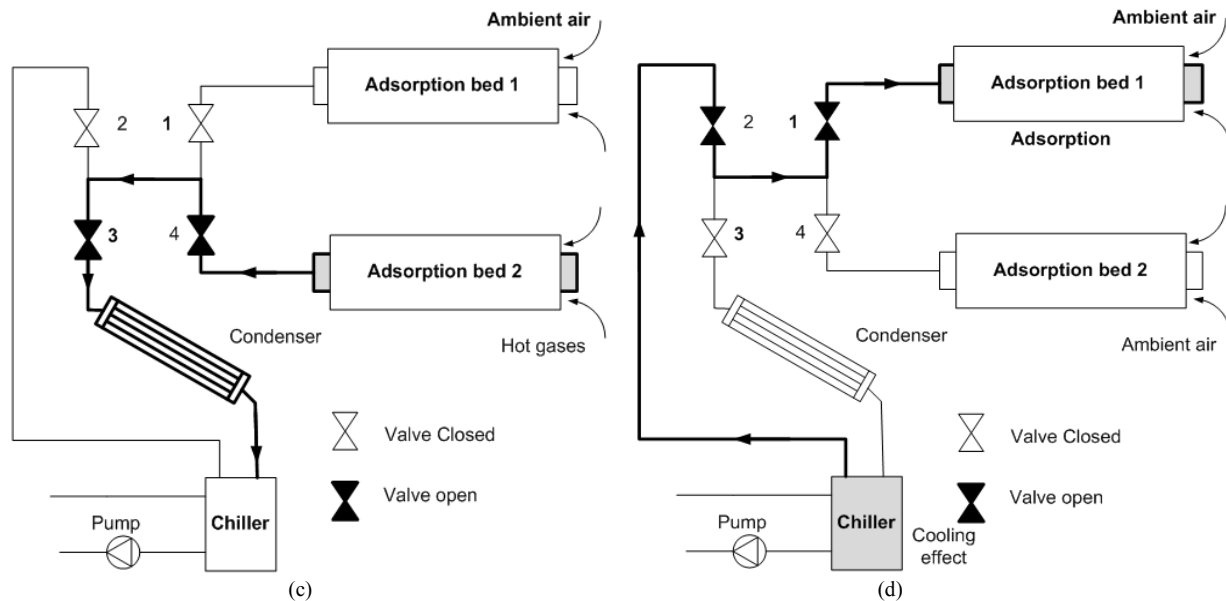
Ambient air

Adsorption bed 1

2

1

3

4

Adsorption bed 2

Condenser

Hot gases

Valve Closed

Valve open

Pump

Chiller

(c)

Ambient air

Adsorption bed 1

2

1

Adsorption

3

4

Adsorption bed 2

Condenser

Ambient air

Valve Closed

Valve open

Pump

Chiller

Cooling effect

(d)